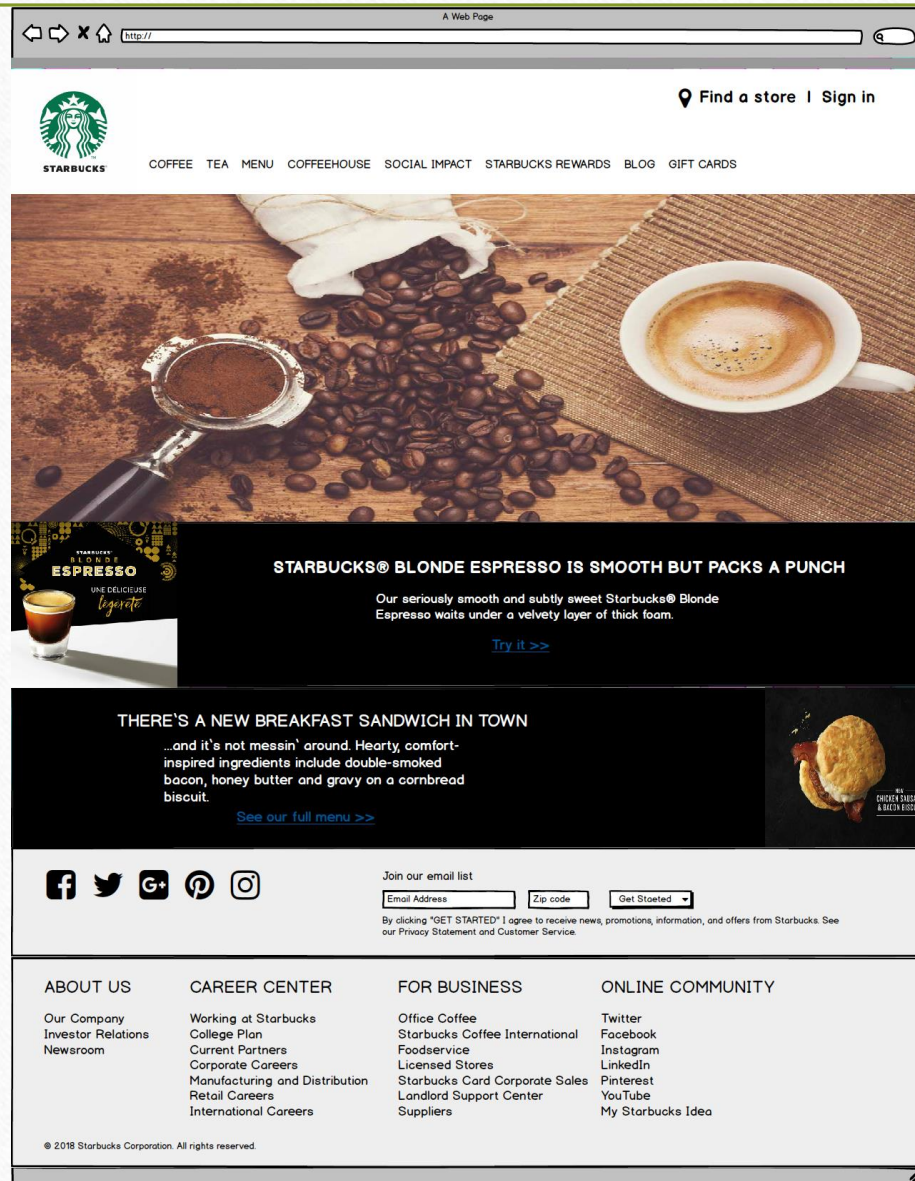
A Web Page

http://

STARBUCKS

Find a store | Sign in

COFFEE TEA MENU COFFEEHOUSE SOCIAL IMPACT STARBUCKS REWARDS BLOG GIFT CARDS

STARBUCKS BLONDE ESPRESSO UNE DÉLICIEUSE légèreté

STARBUCKS® BLONDE ESPRESSO IS SMOOTH BUT PACKS A PUNCH

Our seriously smooth and subtly sweet Starbucks® Blonde Espresso waits under a velvety layer of thick foam.

Try it >>

THERE'S A NEW BREAKFAST SANDWICH IN TOWN

...and it's not messin' around. Hearty, comfort-inspired ingredients include double-smoked bacon, honey butter and gravy on a cornbread biscuit.

See our full menu >>

NEW CHICKEN SAUSAGE & BACON BISCUIT

Join our email list

Email Address Zip code Get Stoeted

By clicking "GET STARTED" I agree to receive news, promotions, information, and offers from Starbucks. See our Privacy Statement and Customer Service.

ABOUT US
Our Company
Investor Relations
Newsroom

CAREER CENTER
Working at Starbucks
College Plan
Current Partners
Corporate Careers
Manufacturing and Distribution
Retail Careers
International Careers

FOR BUSINESS
Office Coffee
Starbucks Coffee International
Foodservice
Licensed Stores
Starbucks Card Corporate Sales
Landlord Support Center
Suppliers

ONLINE COMMUNITY
Twitter
Facebook
Instagram
LinkedIn
Pinterest
YouTube
My Starbucks Idea

© 2018 Starbucks Corporation. All rights reserved.